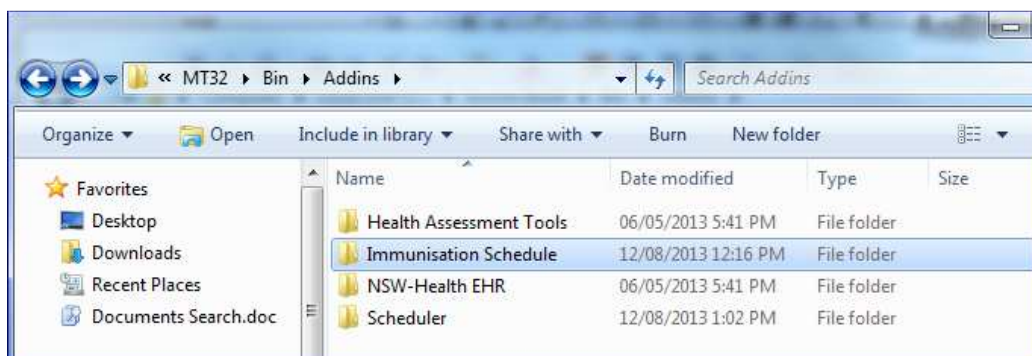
« MT32 ▸ Bin ▸ Addins ▸

Search Addins

Organize ▾ Open Include in library ▾ Share with ▾ Burn New folder

Favorites
Desktop
Downloads
Recent Places
Documents Search.doc

| Name | Date modified | Type | Size |
|---|---|---|---|
| Health Assessment Tools | 06/05/2013 5:41 PM | File folder | |
| Immunisation Schedule | 12/08/2013 12:16 PM | File folder | |
| NSW-Health EHR | 06/05/2013 5:41 PM | File folder | |
| Scheduler | 12/08/2013 1:02 PM | File folder | |